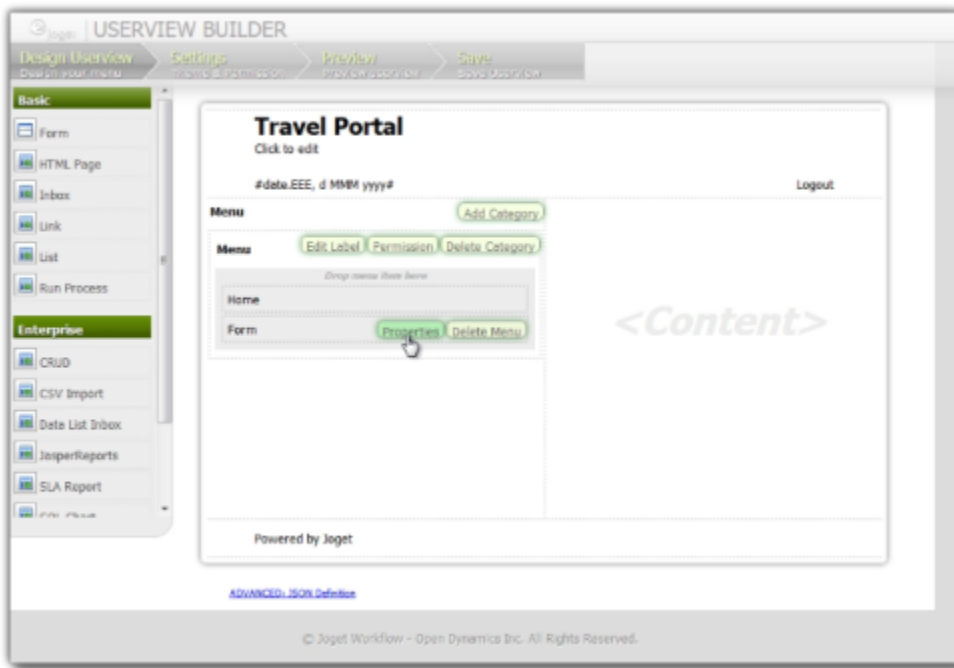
Joget | USERVIEW BUILDER

Design Userview
Design your menu

Settings
Theme & Permission

Preview
Preview Userview

Save
Save Userview

Basic

Form

HTML Page

Inbox

Link

List

Run Process

Enterprise

CRUD

CSV Import

Data List Inbox

JasperReports

SLA Report

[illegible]

Travel Portal
Click to edit

#date.EEE, d MMM yyyy#

Logout

Menu

Add Category

Menu

Edit Label

Permission

Delete Category

Drop menu item here

Home

Form

Properties

Delete Menu

<Content>

Powered by Joget

ADVANCED: JSON Definition

© Joget Workflow - Open Dynamics Inc. All Rights Reserved.